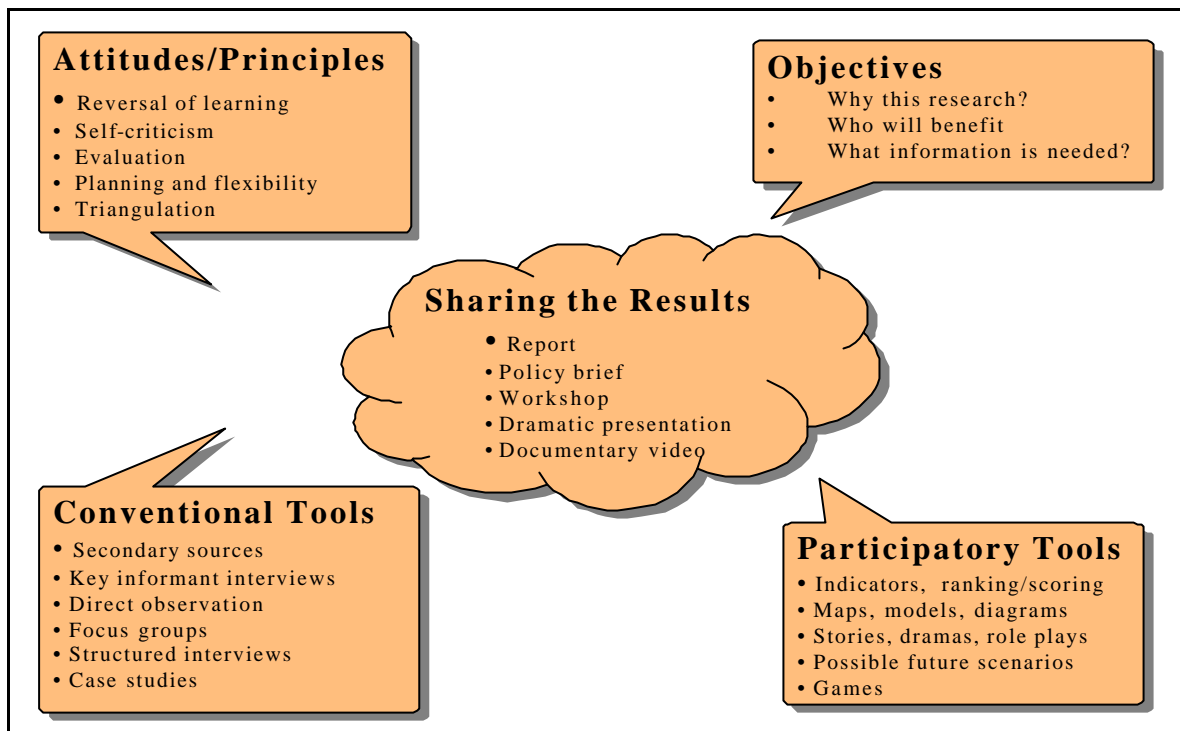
**Attitudes/Principles**
- Reversal of learning
- Self-criticism
- Evaluation
- Planning and flexibility
- Triangulation

**Objectives**
- Why this research?
- Who will benefit
- What information is needed?

**Sharing the Results**
- Report
- Policy brief
- Workshop
- Dramatic presentation
- Documentary video

**Conventional Tools**
- Secondary sources
- Key informant interviews
- Direct observation
- Focus groups
- Structured interviews
- Case studies

**Participatory Tools**
- Indicators, ranking/scoring
- Maps, models, diagrams
- Stories, dramas, role plays
- Possible future scenarios
- Games